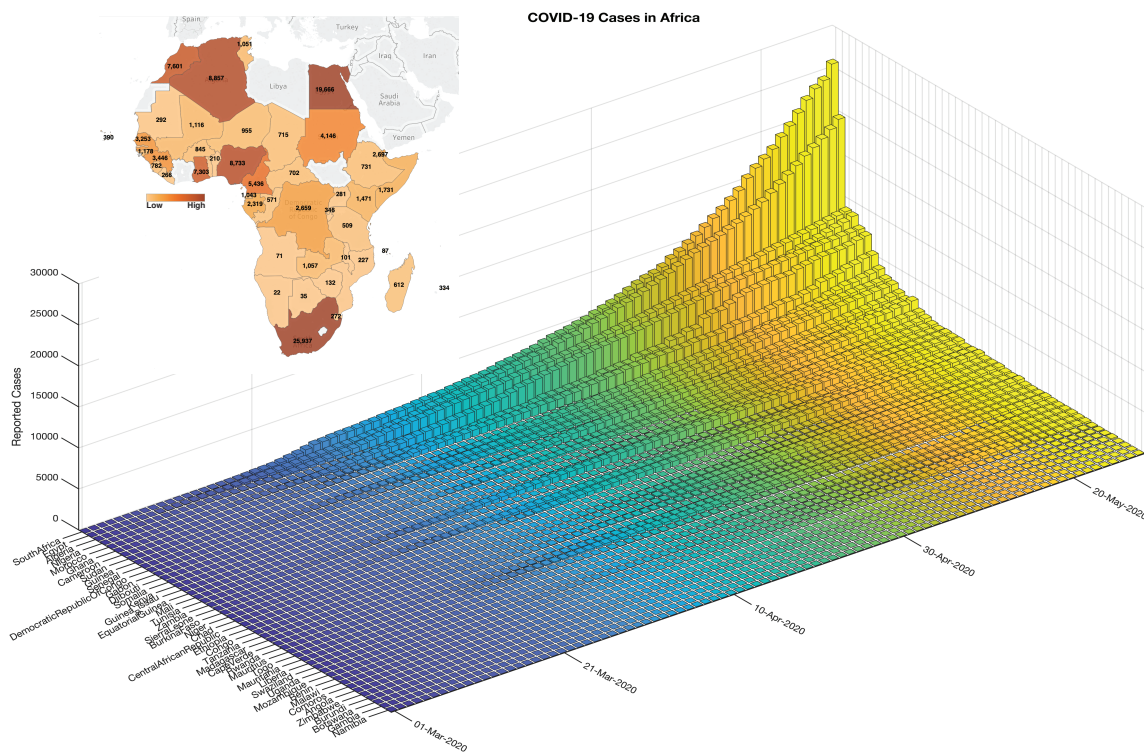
COVID-19 Cases in Africa

Spain
Turkey
Iraq
Iran
Libya
Saudi Arabia
Yemen

1,051
7,601
6,857
19,566
292
1,116
955
715
4,146
390
3,253
1,178
3,446
782
265
845
210
7,303
8,733
2,697
731
702
5,436
1,043
2,319
571
2,659
281
345
1,471
1,731
509
87
71
1,057
101
227
22
35
132
612
334
272
25,937

Low
High

30000
25000
20000
15000
10000
5000
0
Reported Cases

SouthAfrica
Egypt
Algeria
Nigeria
Morocco
Ghana
Cameroon
Sudan
Guinea
Senegal
DemocraticRepublicOfCongo
Gabon
Djibouti
Somalia
Kenya
Guinea-Bissau
Mali
Tunisia
EquatorialGuinea
Zambia
Sierra Leone
Niger
BurkinaFaso
Chad
Congo
Ethiopia
CentralAfricanRepublic
Tanzania
Madagascar
CapeVerde
Rwanda
Mauritius
Liberia
Mauritania
Togo
Uganda
Mozambique
Eswatini
Benin
Malawi
Comoros
Angola
Zimbabwe
Burundi
Botswana
Gambia
Namibia

01-Mar-2020
21-Mar-2020
10-Apr-2020
30-Apr-2020
20-May-2020